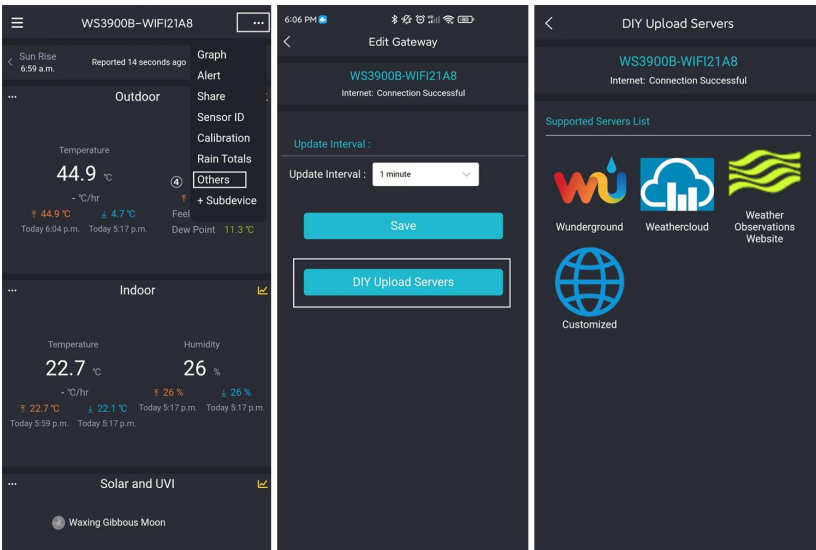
WS3900B–WIFI21A8

Sun Rise
6:59 a.m.

Reported 14 seconds ago

Graph
Alert
Share
Sensor ID
Calibration
Rain Totals
Others
+ Subdevice

④

Outdoor

Temperature
44.9 ℃
- ℃/hr
44.9 ℃ 4.7 ℃
Today 6:04 p.m. Today 5:17 p.m.

Feel
Dew Point 11.3 ℃

Indoor

Temperature
22.7 ℃
- ℃/hr
22.7 ℃ 22.1 ℃
Today 5:59 p.m. Today 5:17 p.m.

Humidity
26 %
26 % 26 %
Today 5:17 p.m. Today 5:17 p.m.

Solar and UVI

Waxing Gibbous Moon

6:06 PM

Edit Gateway

WS3900B-WIFI21A8
Internet: Connection Successful

Update Interval :
Update Interval : 1 minute

Save

DIY Upload Servers

DIY Upload Servers

WS3900B-WIFI21A8
Internet: Connection Successful

Supported Servers List

Wunderground
Weathercloud
Weather Observations Website
Customized